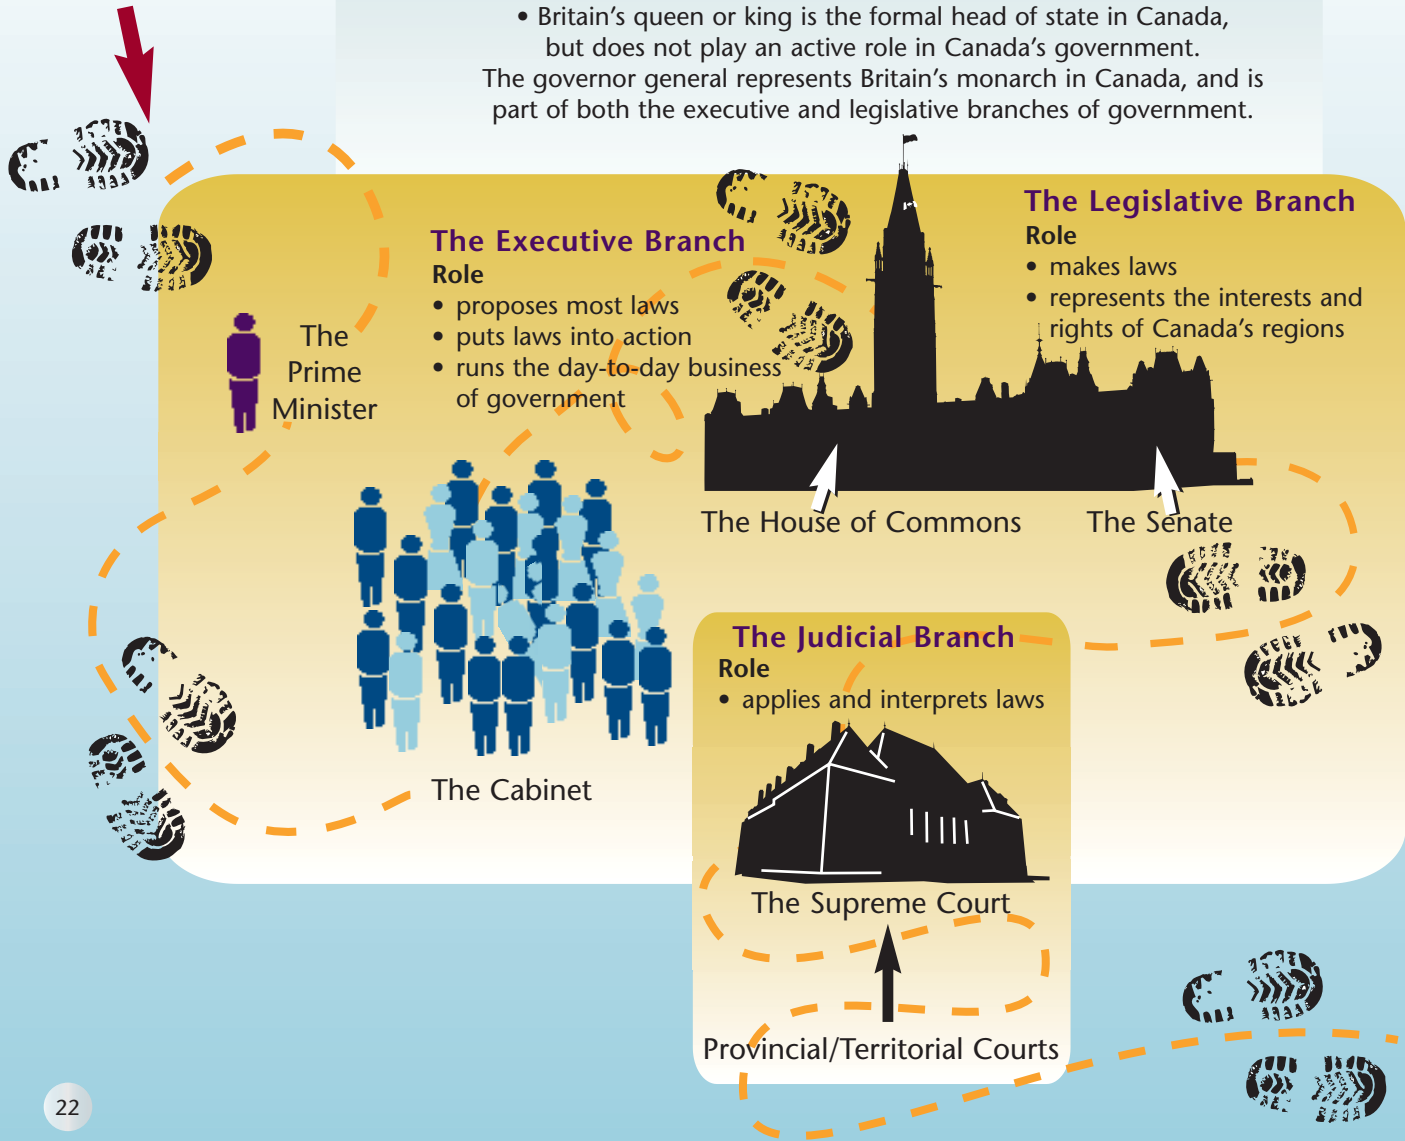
• Britain's queen or king is the formal head of state in Canada, but does not play an active role in Canada's government. The governor general represents Britain's monarch in Canada, and is part of both the executive and legislative branches of government.

The Executive Branch
Role
• proposes most laws
• puts laws into action
• runs the day-to-day business of government

The Prime Minister

The Cabinet

The Legislative Branch
Role
• makes laws
• represents the interests and rights of Canada's regions

The House of Commons

The Senate

The Judicial Branch
Role
• applies and interprets laws

The Supreme Court

Provincial/Territorial Courts

22